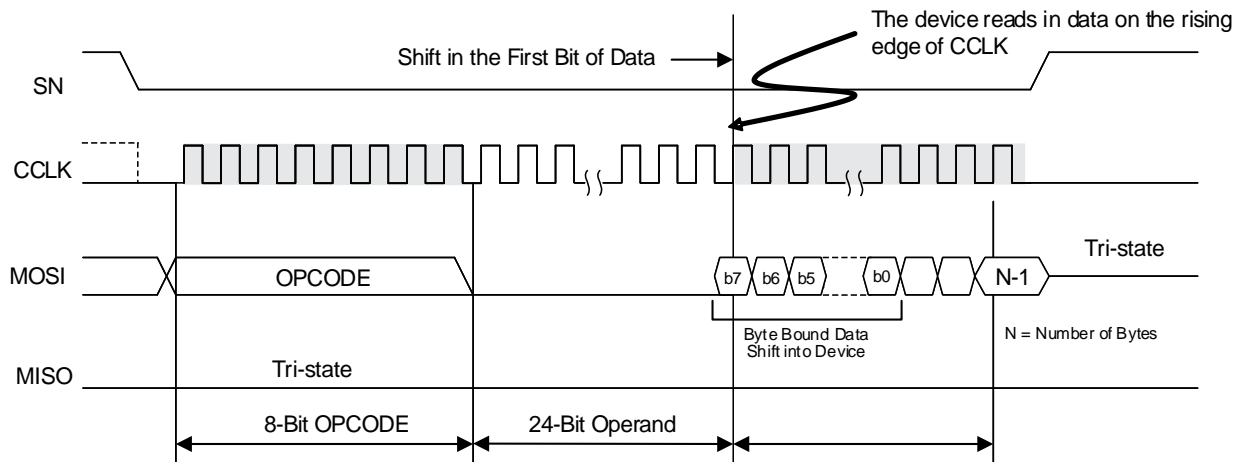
The device reads in data on the rising edge of CCLK

Shift in the First Bit of Data

SN

CCLK

MOSI

OPCODE

b7

b6

b5

b0

N-1

Tri-state

Byte Bound Data Shift into Device

N = Number of Bytes

MISO

Tri-state

8-Bit OPCODE

24-Bit Operand